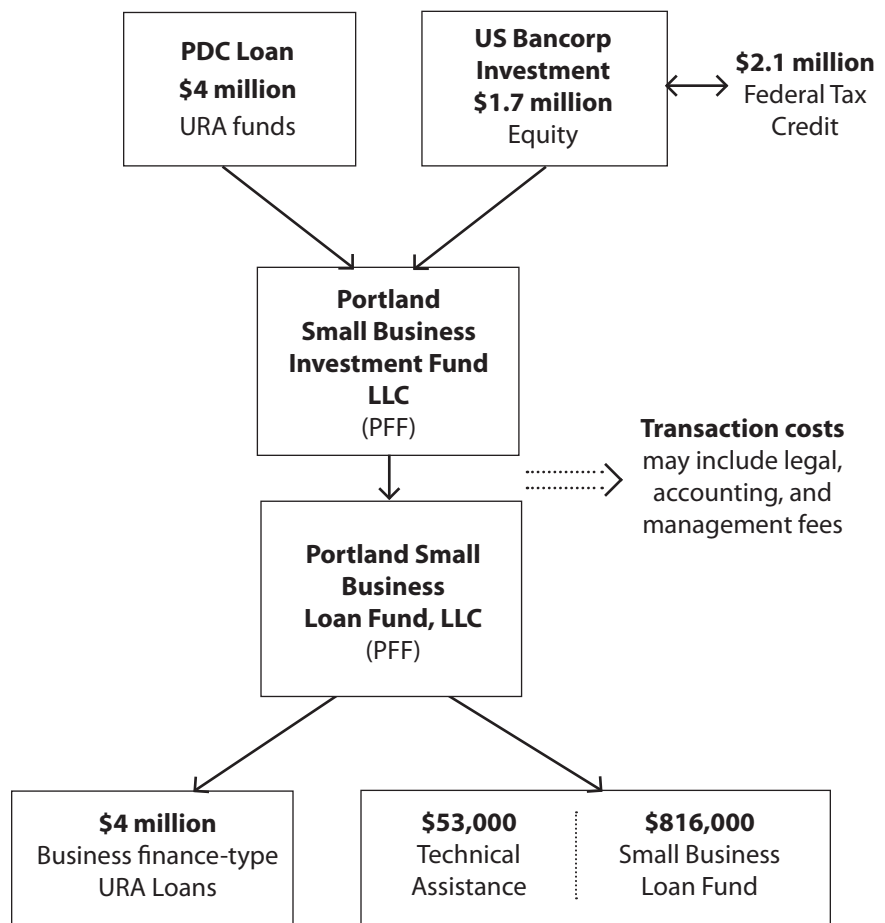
PDC Loan
$4 million
URA funds

US Bancorp Investment
$1.7 million
Equity

$2.1 million
Federal Tax Credit

Portland Small Business Investment Fund LLC
(PFF)

Transaction costs
may include legal, accounting, and management fees

Portland Small Business Loan Fund, LLC
(PFF)

$4 million
Business finance-type URA Loans

$53,000
Technical Assistance

$816,000
Small Business Loan Fund